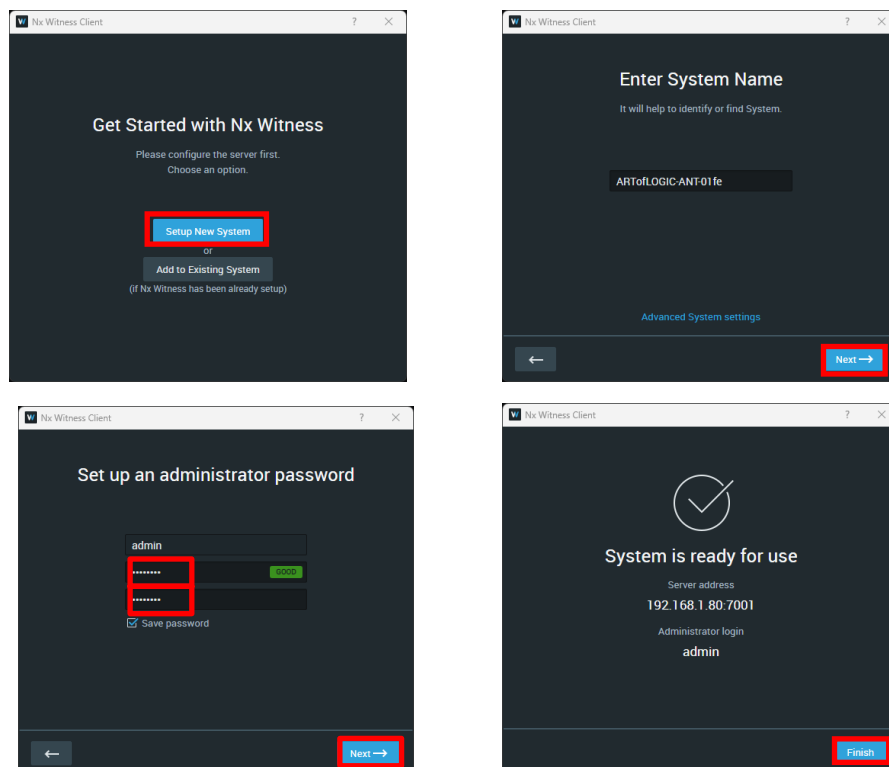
Nx Witness Client ? ✕

Get Started with Nx Witness

Please configure the server first.
Choose an option.

Setup New System
or
Add to Existing System
(if Nx Witness has been already setup)

Nx Witness Client ? ✕

Enter System Name

It will help to identify or find System.

ARTofLOGIC-ANT-01fe

Advanced System settings

←

Next ⟶

Nx Witness Client ? ✕

Set up an administrator password

admin
••••••••• GOOD
•••••••••
Save password

←

Next ⟶

Nx Witness Client ? ✕

System is ready for use

Server address
192.168.1.80:7001

Administrator login
admin

Finish